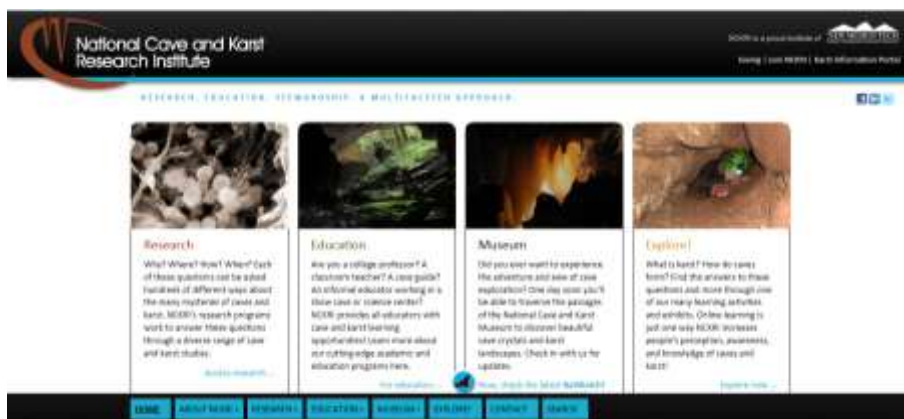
National Cave and Karst Research Institute

NCKRI is a proud institute of NEW MEXICO TECH

Giving | Join NCKRI | Karst Information Portal

RESEARCH, EDUCATION, STEWARDSHIP: A MULTIFACETED APPROACH.

Research

Why? Where? How? When? Each of these questions can be asked hundreds of different ways about the many mysteries of caves and karst. NCKRI's research programs work to answer these questions through a diverse range of cave and karst studies.

Access research...

Education

Are you a college professor? A classroom teacher? A cave guide? An informal educator working in a show cave or science center? NCKRI provides all educators with cave and karst learning opportunities! Learn more about our cutting-edge academic and education programs here.

For education...

Museum

Did you ever want to experience the adventure and awe of cave exploration? One day soon you'll be able to traverse the passages of the National Cave and Karst Museum to discover beautiful cave crystals and karst landscapes. Check in with us for updates.

Now, check the latest NotBooks!

Explore!

What is karst? How do caves form? Find the answers to these questions and more through one of our many learning activities and exhibits. Online learning is just one way NCKRI increases people's perception, awareness, and knowledge of caves and karst!

Explore now...

HOME | ABOUT NCKRI | RESEARCH | EDUCATION | MUSEUM | EXPLORE! | CONTACT | SEARCH